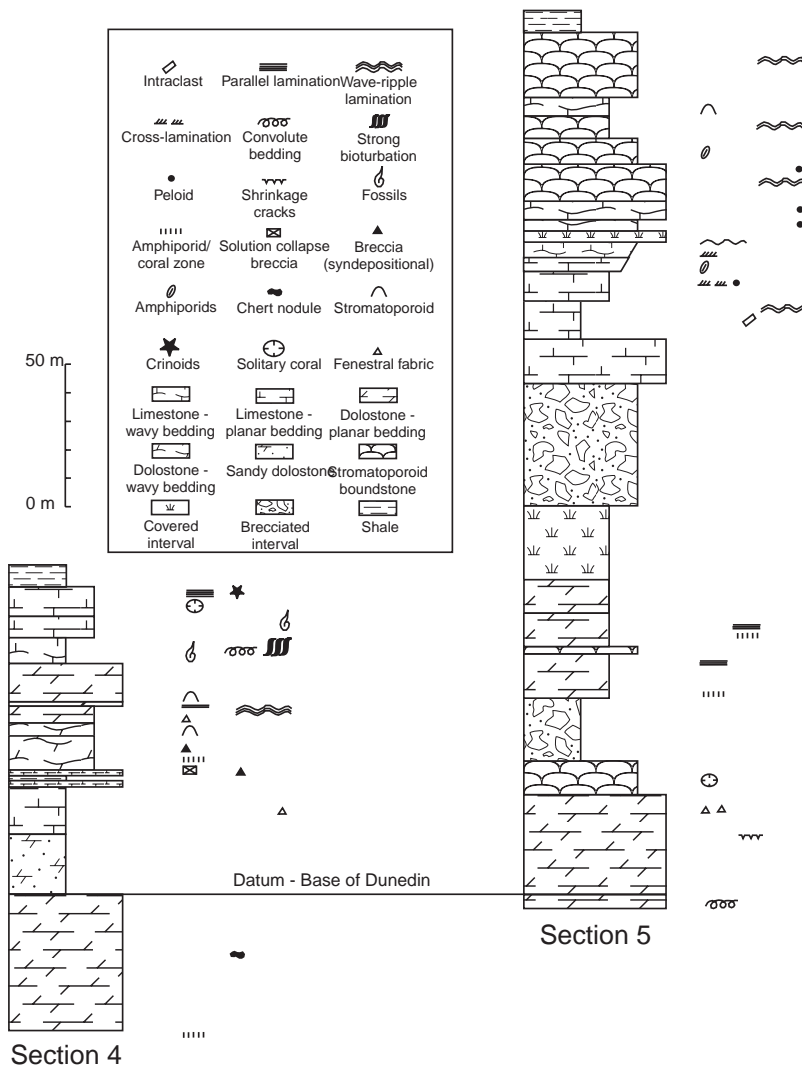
Intraclast
Parallel lamination
Wave-ripple lamination
Cross-lamination
Convolute bedding
Strong bioturbation
Peloid
Shrinkage cracks
Fossils
Amphiporid/ coral zone
Solution collapse breccia
Breccia (syndepositional)
Amphiporids
Chert nodule
Stromatoporoid
Crinoids
Solitary coral
Fenestral fabric
Limestone - wavy bedding
Limestone - planar bedding
Dolostone - planar bedding
Dolostone - wavy bedding
Sandy dolostone
Stromatoporoid boundstone
Covered interval
Brecciated interval
Shale

50 m
0 m

Datum - Base of Dunedin

Section 4

Section 5